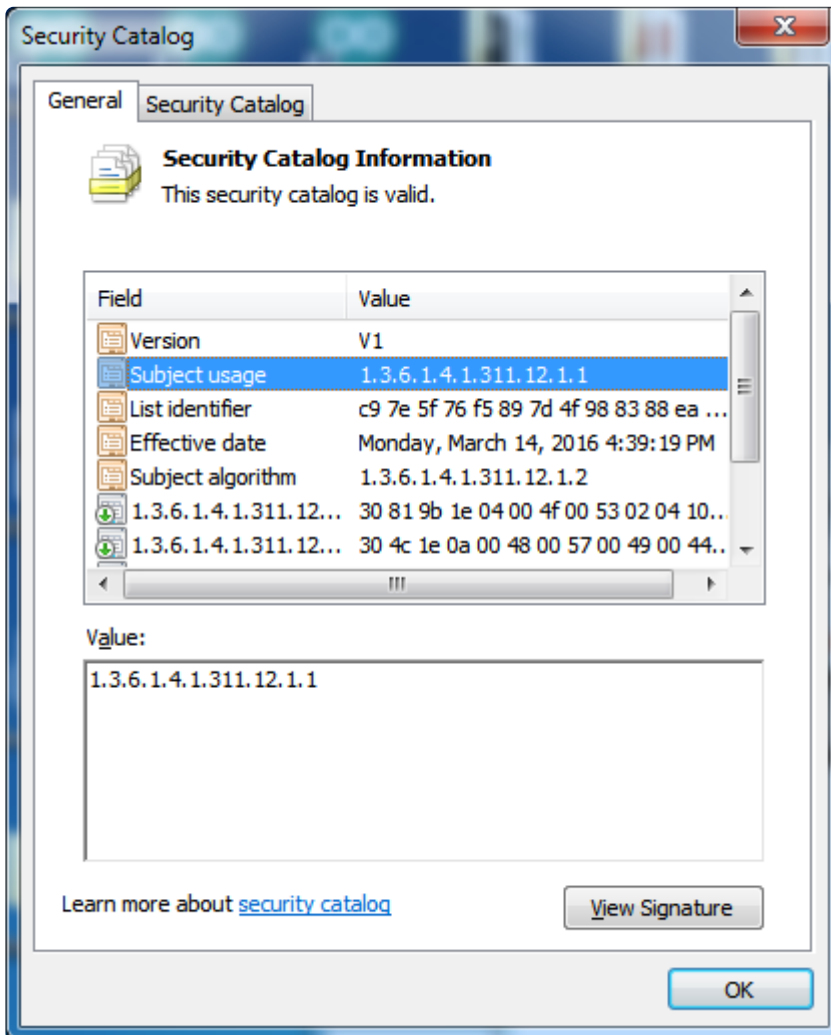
Security Catalog

General | Security Catalog

Security Catalog Information
This security catalog is valid.

| Field | Value |
|---|---|
| Version | V1 |
| Subject usage | 1.3.6.1.4.1.311.12.1.1 |
| List identifier | c9 7e 5f 76 f5 89 7d 4f 98 83 88 ea ... |
| Effective date | Monday, March 14, 2016 4:39:19 PM |
| Subject algorithm | 1.3.6.1.4.1.311.12.1.2 |
| 1.3.6.1.4.1.311.12... | 30 81 9b 1e 04 00 4f 00 53 02 04 10... |
| 1.3.6.1.4.1.311.12... | 30 4c 1e 0a 00 48 00 57 00 49 00 44... |

Value:
1.3.6.1.4.1.311.12.1.1

Learn more about security catalog

View Signature

OK